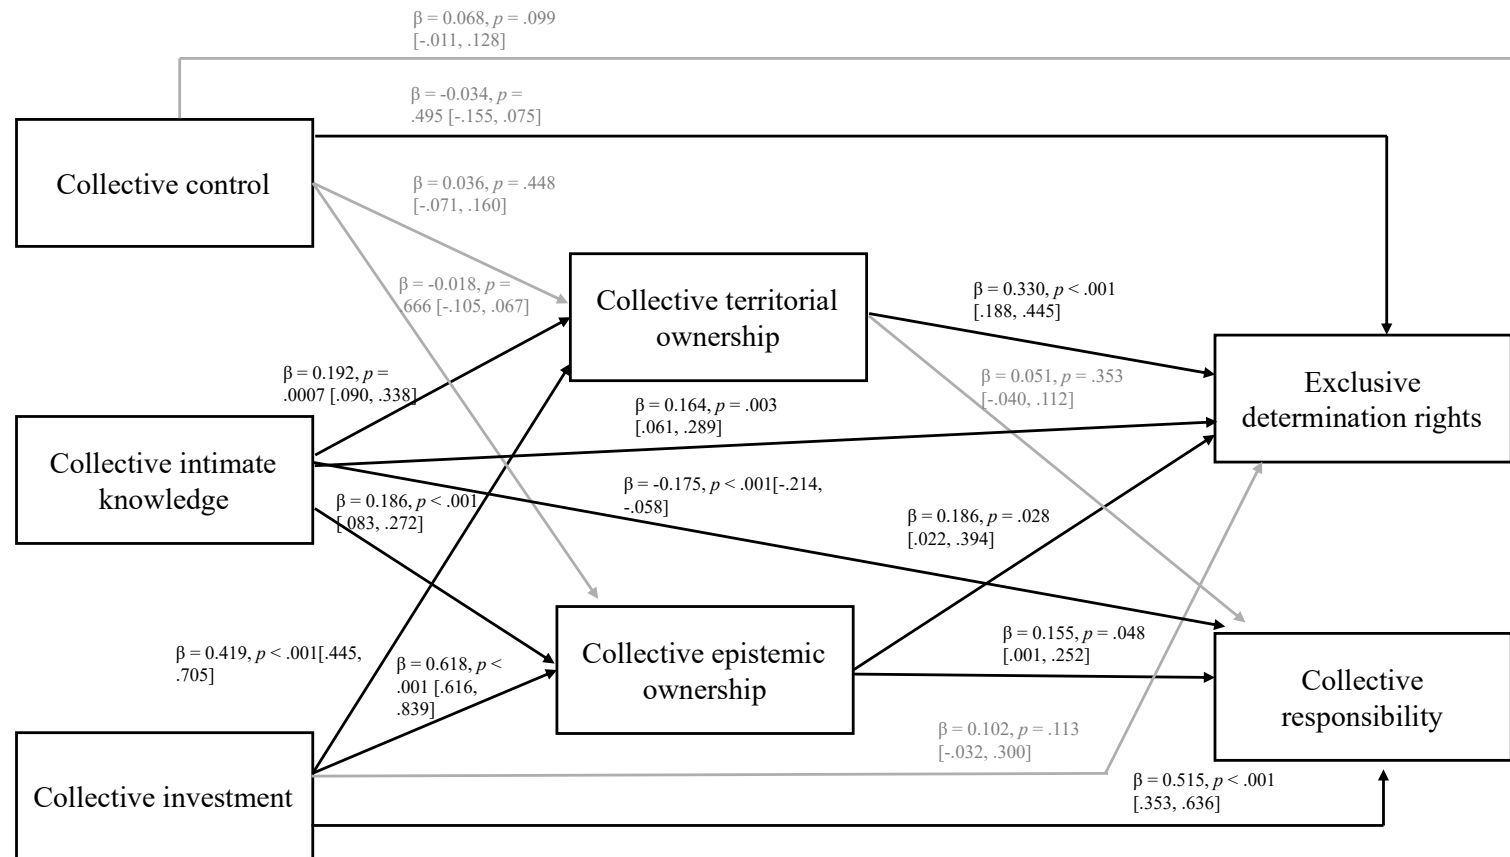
β = 0.068, $p$ = .099 [-.011, .128]

β = -0.034, $p$ = .495 [-.155, .075]

Collective control

β = 0.036, $p$ = .448 [-.071, .160]

β = -0.018, $p$ = 666 [-.105, .067]

Collective territorial ownership

β = 0.330, $p$ < .001 [.188, .445]

β = 0.192, $p$ = .0007 [.090, .338]

β = 0.051, $p$ = .353 [-.040, .112]

Exclusive determination rights

β = 0.164, $p$ = .003 [.061, .289]

Collective intimate knowledge

β = -0.175, $p$ < .001[-.214, -.058]

β = 0.186, $p$ < .001 [.083, .272]

β = 0.186, $p$ = .028 [.022, .394]

β = 0.419, $p$ < .001[.445, .705]

β = 0.618, $p$ < .001 [.616, .839]

Collective epistemic ownership

β = 0.155, $p$ = .048 [.001, .252]

Collective responsibility

β = 0.102, $p$ = .113 [-.032, .300]

Collective investment

β = 0.515, $p$ < .001 [.353, .636]